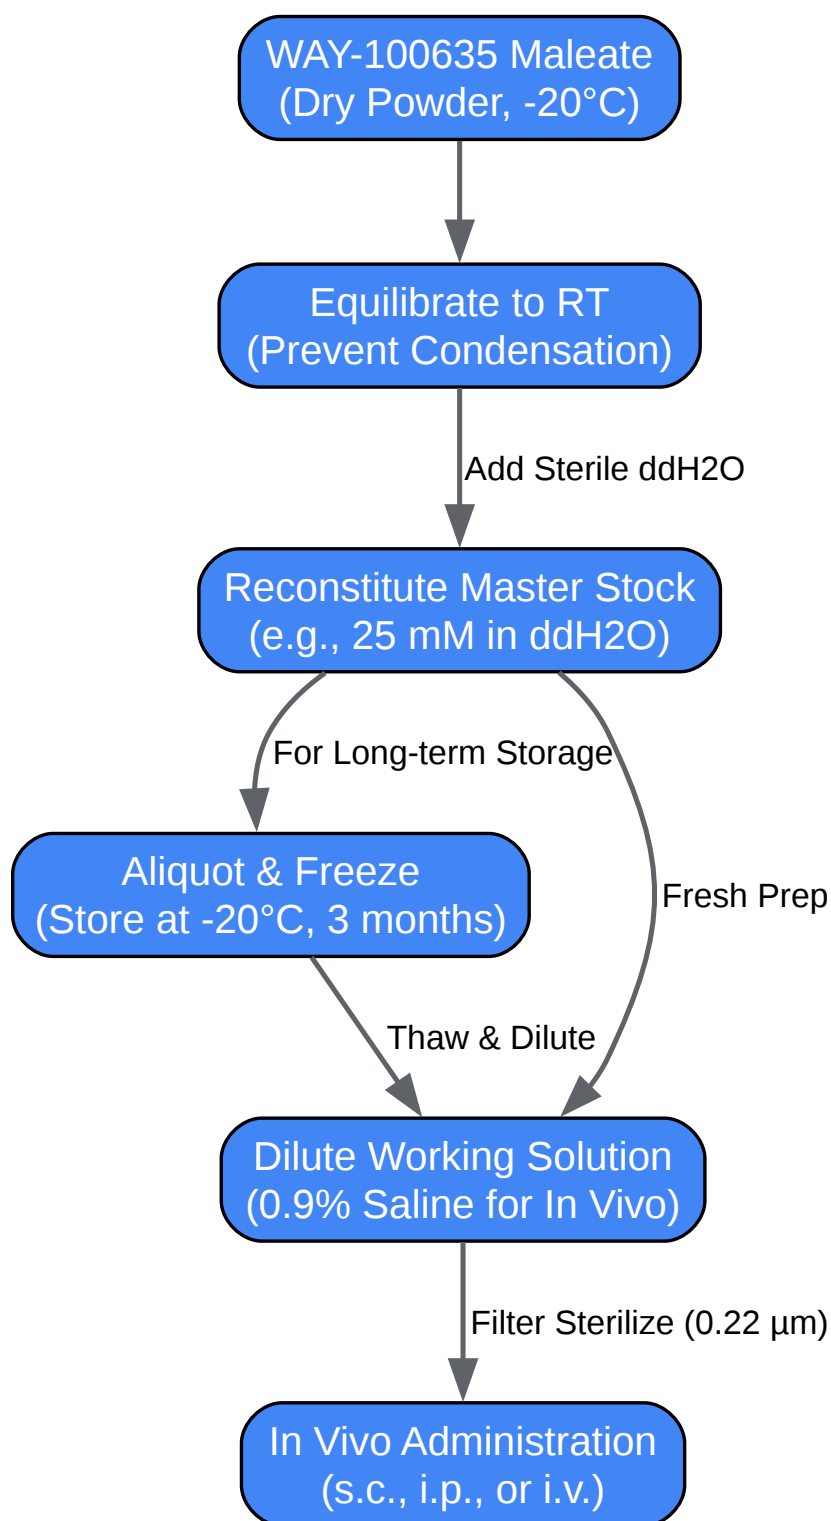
WAY-100635 Maleate
(Dry Powder, -20°C)

Equilibrate to RT
(Prevent Condensation)

Add Sterile ddH2O

Reconstitute Master Stock
(e.g., 25 mM in ddH2O)

For Long-term Storage

Aliquot & Freeze
(Store at -20°C, 3 months)

Fresh Prep

Thaw & Dilute

Dilute Working Solution
(0.9% Saline for In Vivo)

Filter Sterilize (0.22 µm)

In Vivo Administration
(s.c., i.p., or i.v.)